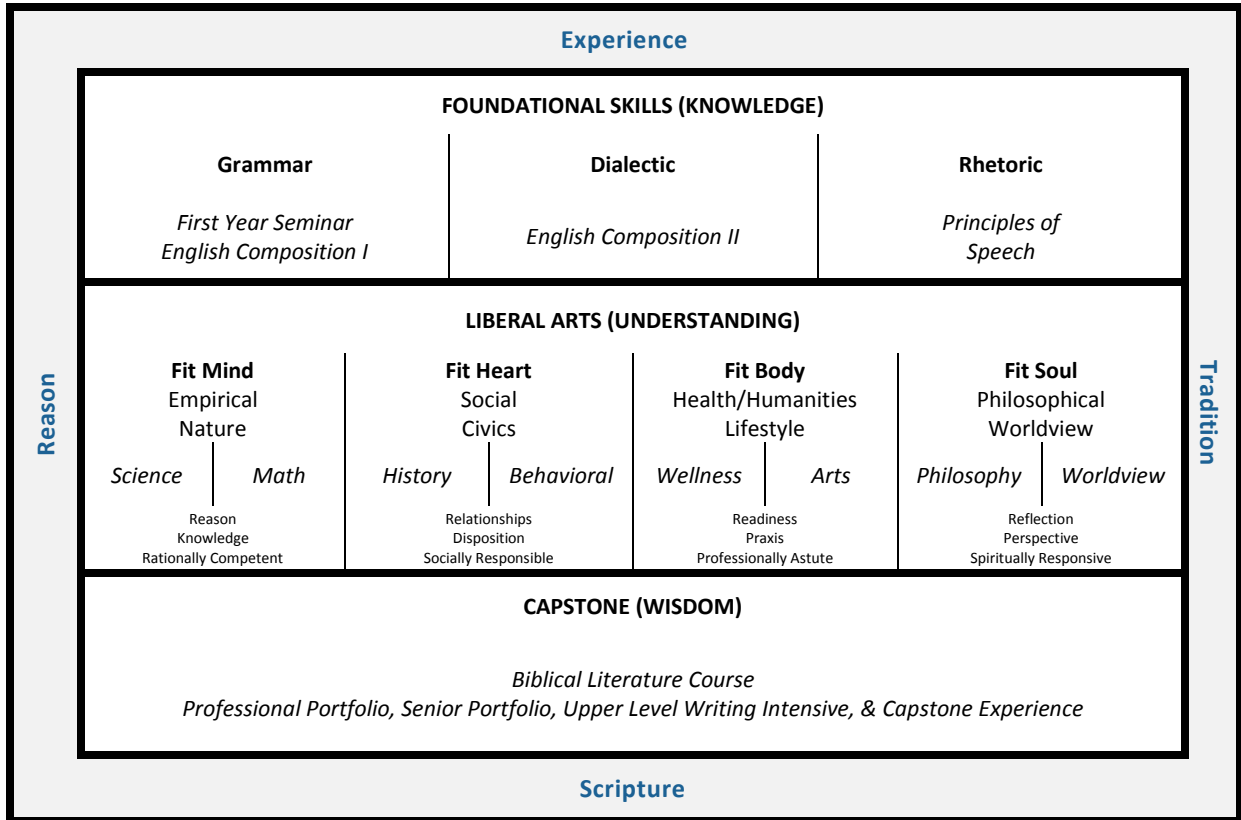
Experience

Reason

Tradition

FOUNDATIONAL SKILLS (KNOWLEDGE)

| Grammar | Dialectic | Rhetoric |
|---|---|---|
| *First Year Seminar English Composition I* | *English Composition II* | *Principles of Speech* |

LIBERAL ARTS (UNDERSTANDING)

| Fit Mind | Fit Heart | Fit Body | Fit Soul |
|---|---|---|---|
| Empirical Nature | Social Civics | Health/Humanities Lifestyle | Philosophical Worldview |
| *Science* \| *Math* | *History* \| *Behavioral* | *Wellness* \| *Arts* | *Philosophy* \| *Worldview* |
| Reason Knowledge Rationally Competent | Relationships Disposition Socially Responsible | Readiness Praxis Professionally Astute | Reflection Perspective Spiritually Responsive |

CAPSTONE (WISDOM)

*Biblical Literature Course*
*Professional Portfolio, Senior Portfolio, Upper Level Writing Intensive, & Capstone Experience*

Scripture